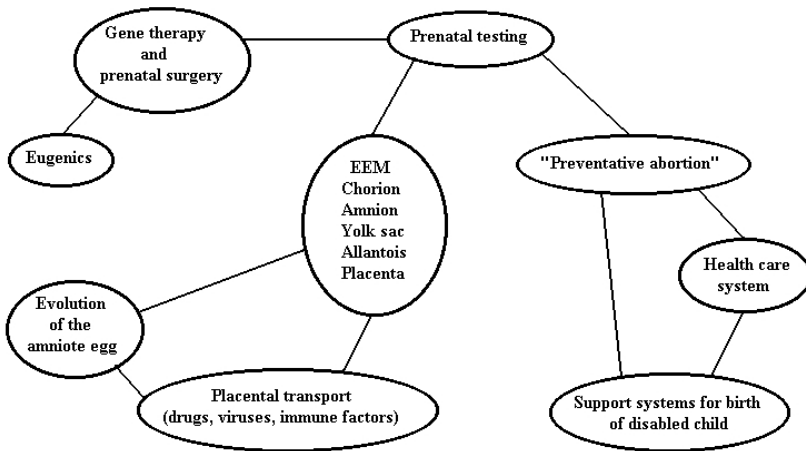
Gene therapy and prenatal surgery

Prenatal testing

Eugenics

EEM
Chorion
Amnion
Yolk sac
Allantois
Placenta

"Preventative abortion"

Health care system

Evolution of the amniote egg

Placental transport (drugs, viruses, immune factors)

Support systems for birth of disabled child